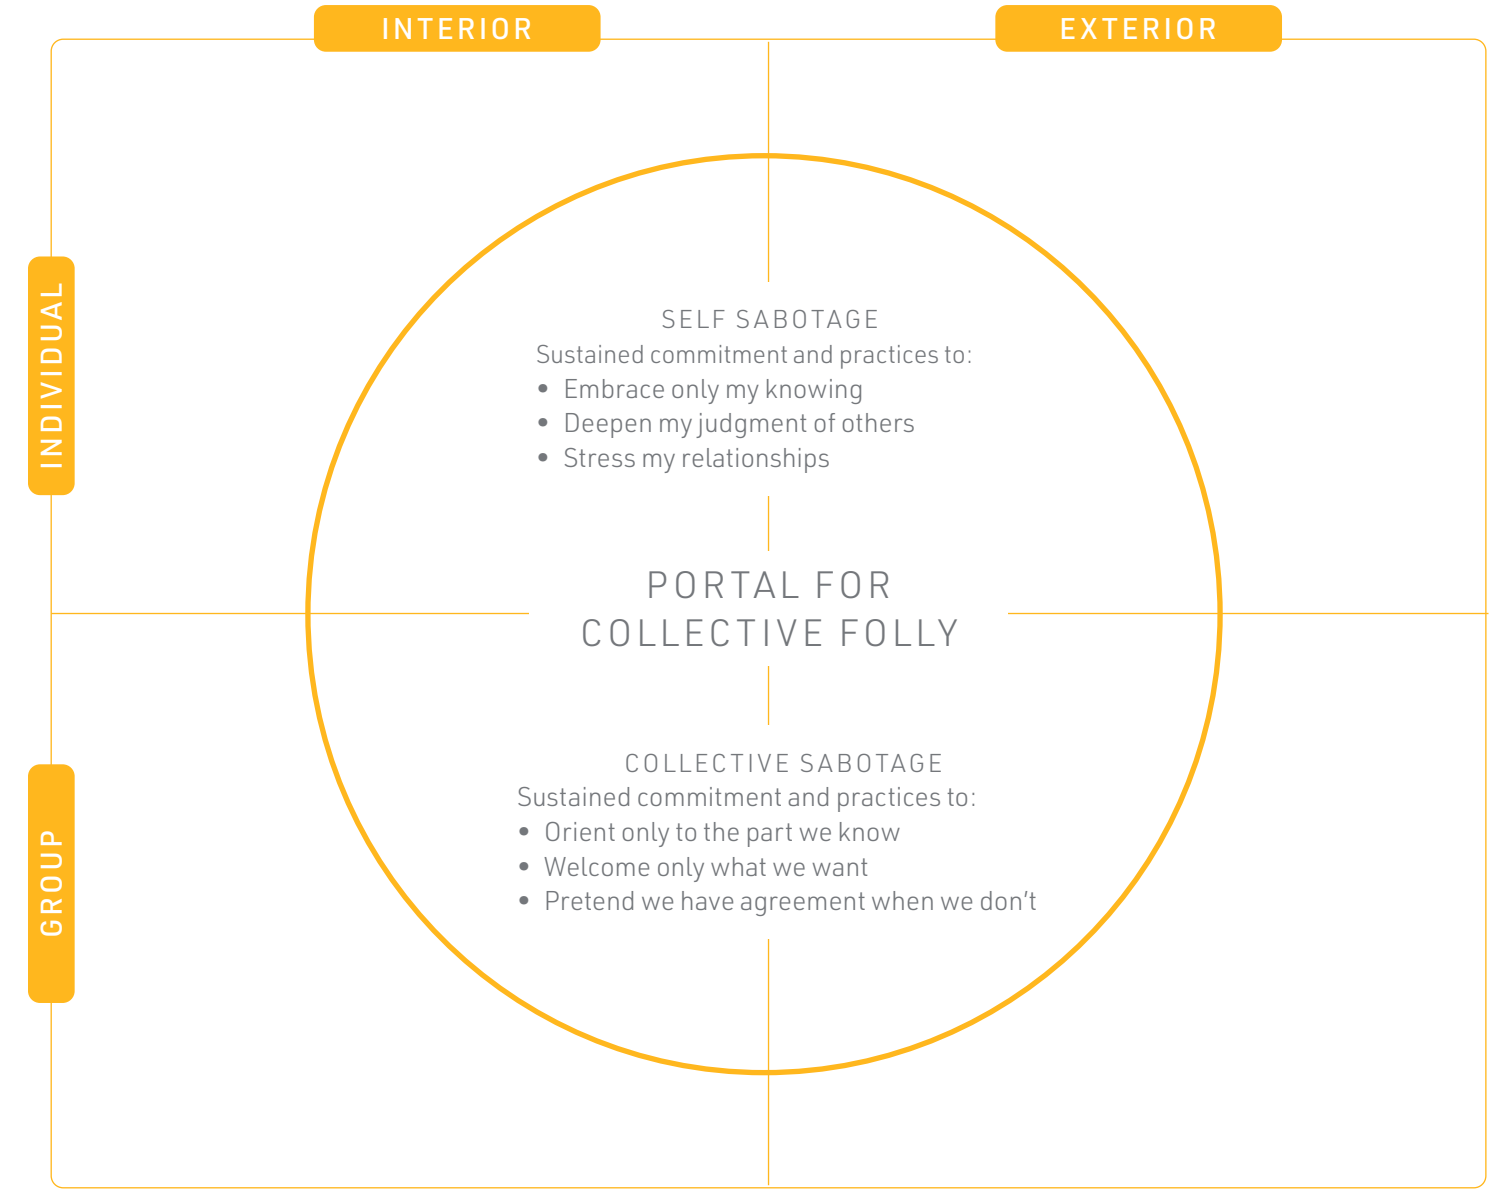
INTERIOR

EXTERIOR

INDIVIDUAL

SELF SABOTAGE
Sustained commitment and practices to:
• Embrace only my knowing
• Deepen my judgment of others
• Stress my relationships

PORTAL FOR
COLLECTIVE FOLLY

GROUP

COLLECTIVE SABOTAGE
Sustained commitment and practices to:
• Orient only to the part we know
• Welcome only what we want
• Pretend we have agreement when we don't